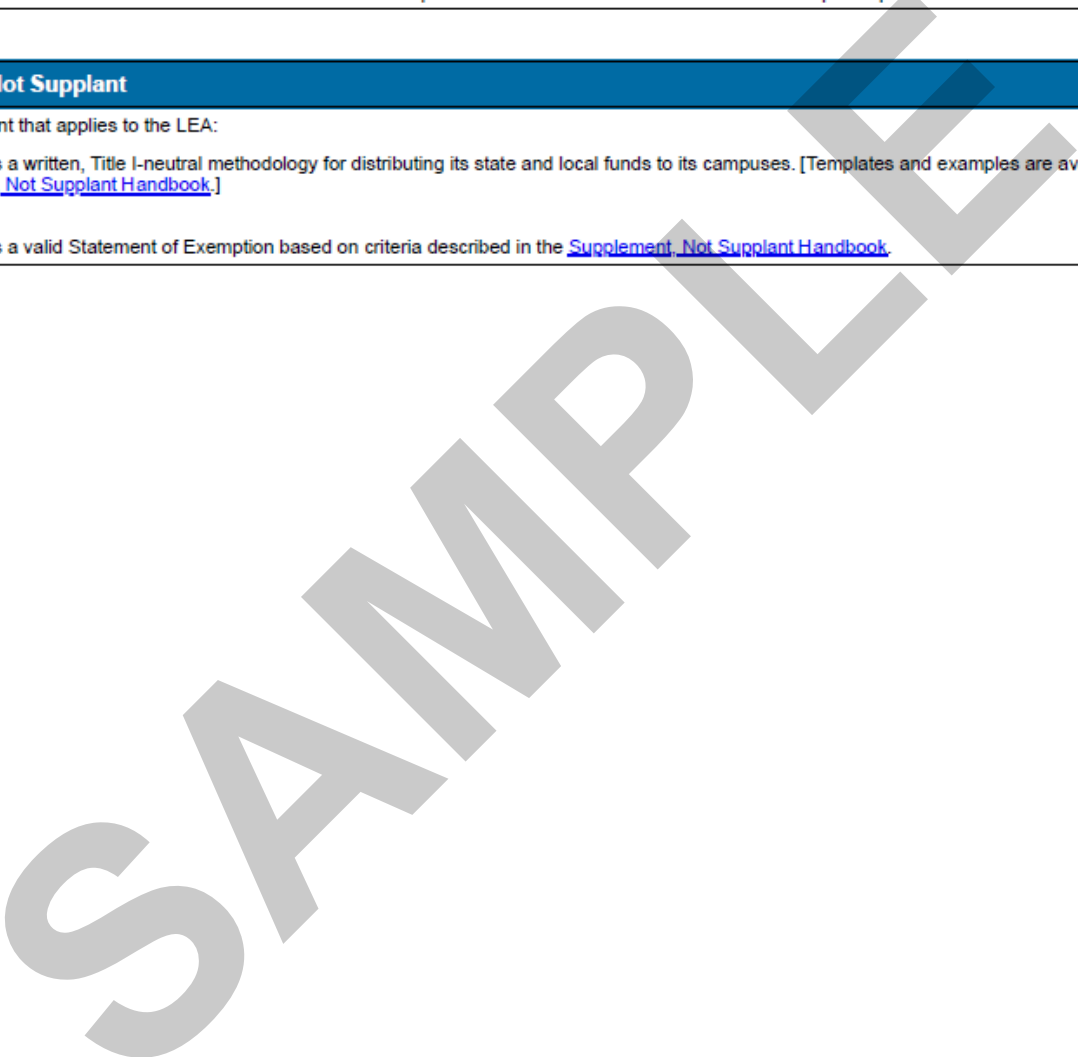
lot Supplant

nt that applies to the LEA:

s a written, Title I-neutral methodology for distributing its state and local funds to its campuses. [Templates and examples are av Not Supplant Handbook.]

s a valid Statement of Exemption based on criteria described in the Supplement, Not Supplant Handbook.

SAMPLE